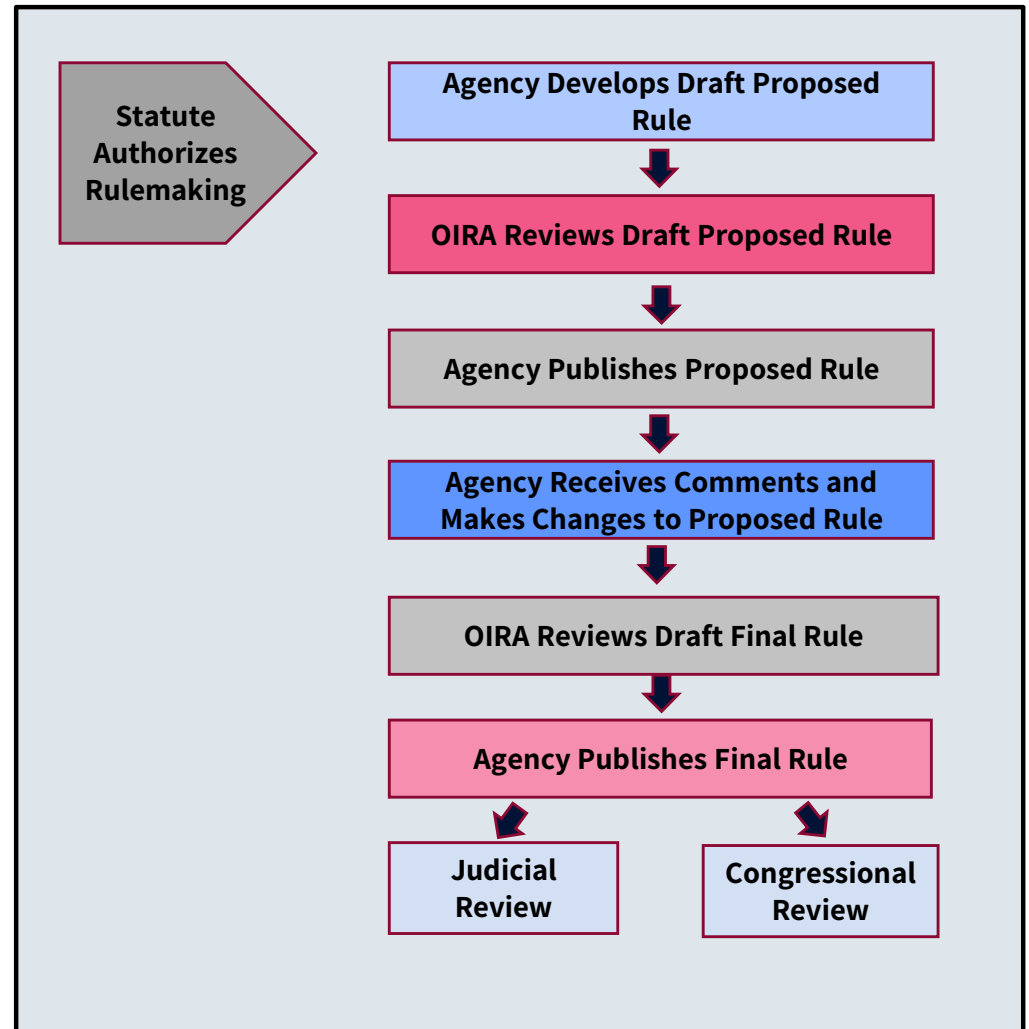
Statute Authorizes Rulemaking

Agency Develops Draft Proposed Rule

OIRA Reviews Draft Proposed Rule

Agency Publishes Proposed Rule

Agency Receives Comments and Makes Changes to Proposed Rule

OIRA Reviews Draft Final Rule

Agency Publishes Final Rule

Judicial Review

Congressional Review